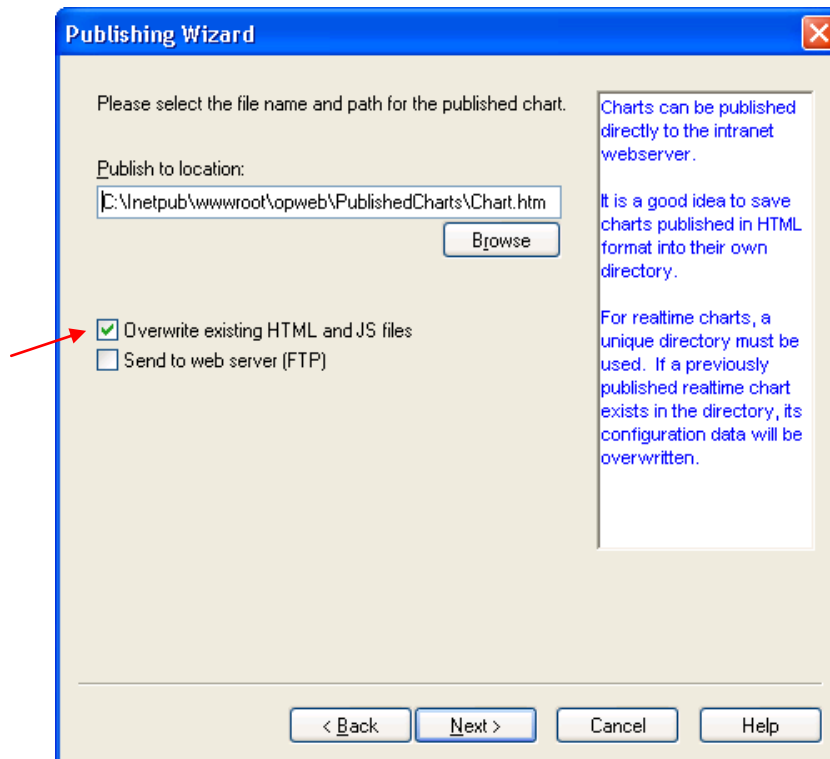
Publishing Wizard

Please select the file name and path for the published chart.

Publish to location:

C:\Inetpub\wwwroot\opweb\PublishedCharts\Chart.htm

Browse

Overwrite existing HTML and JS files

Send to web server (FTP)

Charts can be published directly to the intranet webserver.

It is a good idea to save charts published in HTML format into their own directory.

For realtime charts, a unique directory must be used. If a previously published realtime chart exists in the directory, its configuration data will be overwritten.

< Back

Next >

Cancel

Help